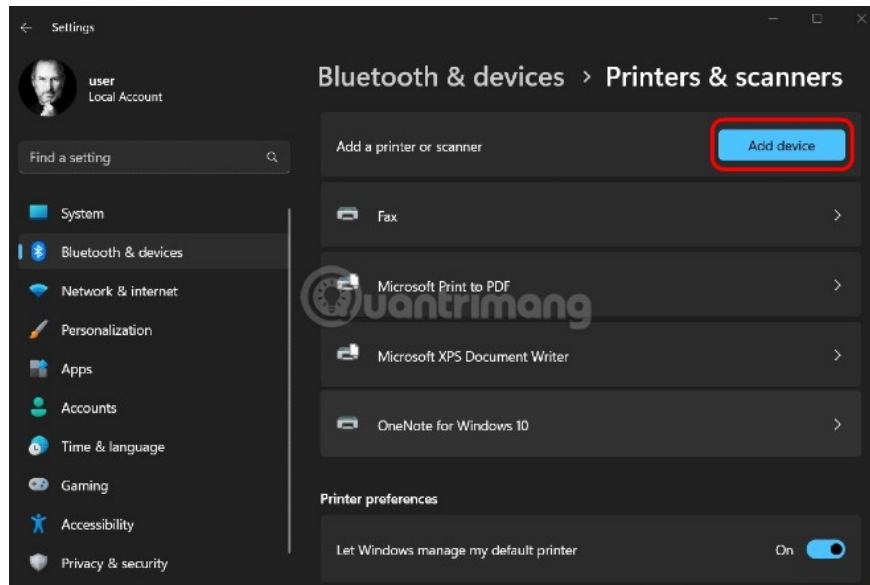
Settings

user
Local Account

Find a setting

System
Bluetooth & devices
Network & internet
Personalization
Apps
Accounts
Time & language
Gaming
Accessibility
Privacy & security

Bluetooth & devices > Printers & scanners

Add a printer or scanner
Add device

Fax
Microsoft Print to PDF
Microsoft XPS Document Writer
OneNote for Windows 10

Printer preferences
Let Windows manage my default printer
On

Quantrimang